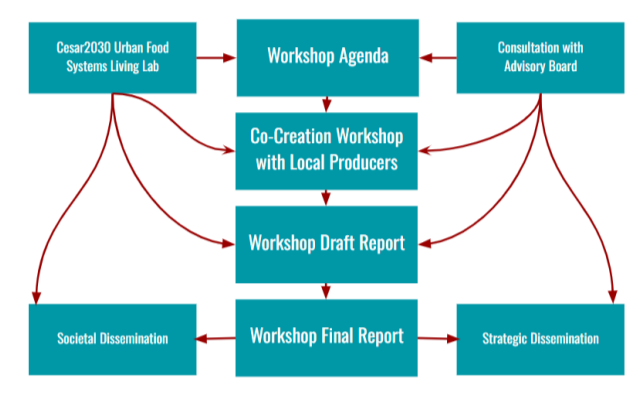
Cesar2030 Urban Food Systems Living Lab

Workshop Agenda

Consultation with Advisory Board

Co-Creation Workshop with Local Producers

Workshop Draft Report

Societal Dissemination

Workshop Final Report

Strategic Dissemination